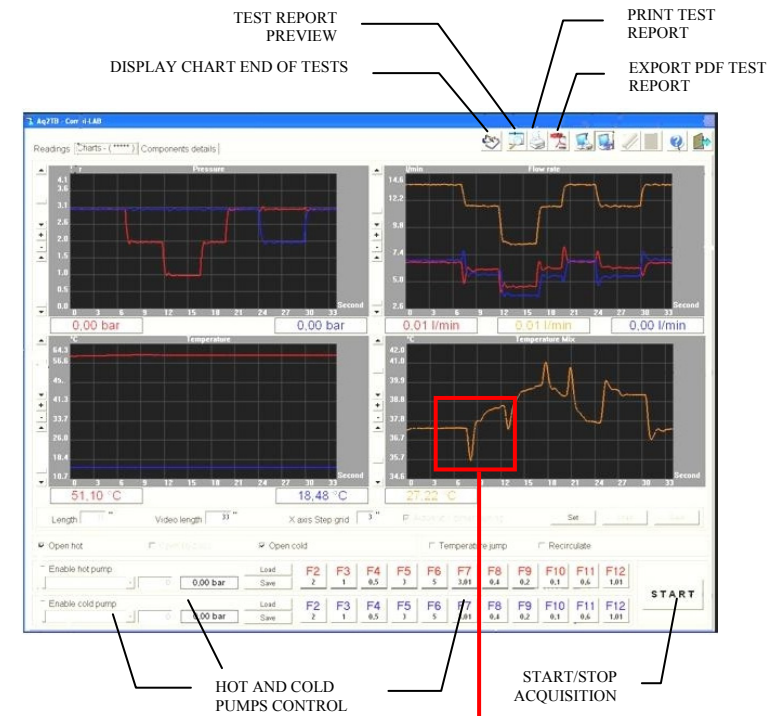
TEST REPORT PREVIEW

PRINT TEST REPORT

DISPLAY CHART END OF TESTS

EXPORT PDF TEST REPORT

Aq2TB - Corr-i-LAB

Readings | Charts - (*****) | Components details

Pressure

4.1
3.6
3.1
2.6
2.0
1.5
1.0
0.5
0.0

0 3 6 9 12 15 18 21 24 27 30 33 Second

0,00 bar

0,00 bar

l/min

Flow rate

14.6
12.2
9.8
7.4
5.0
2.6

0 3 6 9 12 15 18 21 24 27 30 33 Second

0,01 l/min

0,01 l/min

0,00 l/min

°C

Temperature

64.3
56.6
49.
41.3
33.7
26.0
18.4
10.7

0 3 6 9 12 15 18 21 24 27 30 33 Second

51,10 °C

18,48 °C

°C

Temperature Mix

42.0
41.0
39.9
38.8
37.8
36.7
35.7
34.6

0 3 6 9 12 15 18 21 24 27 30 33 Second

37,22 °C

Length ** Video length 33 ** X axis Step grid 3 ** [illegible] Set

Open hot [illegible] Open cold Temperature jump Recirculate

Enable hot pump 0 0,00 bar Load Save

| F2 | F3 | F4 | F5 | F6 | F7 | F8 | F9 | F10 | F11 | F12 |
|---|---|---|---|---|---|---|---|---|---|---|
| 2 | 1 | 0.5 | 3 | 5 | 3.01 | 0.4 | 0.2 | 0.1 | 0.6 | 1.01 |

Enable cold pump 0 0,00 bar Load Save

| F2 | F3 | F4 | F5 | F6 | F7 | F8 | F9 | F10 | F11 | F12 |
|---|---|---|---|---|---|---|---|---|---|---|
| 2 | 1 | 0.5 | 3 | 5 | 3.01 | 0.4 | 0.2 | 0.1 | 0.6 | 1.01 |

START

HOT AND COLD PUMPS CONTROL

START/STOP ACQUISITION